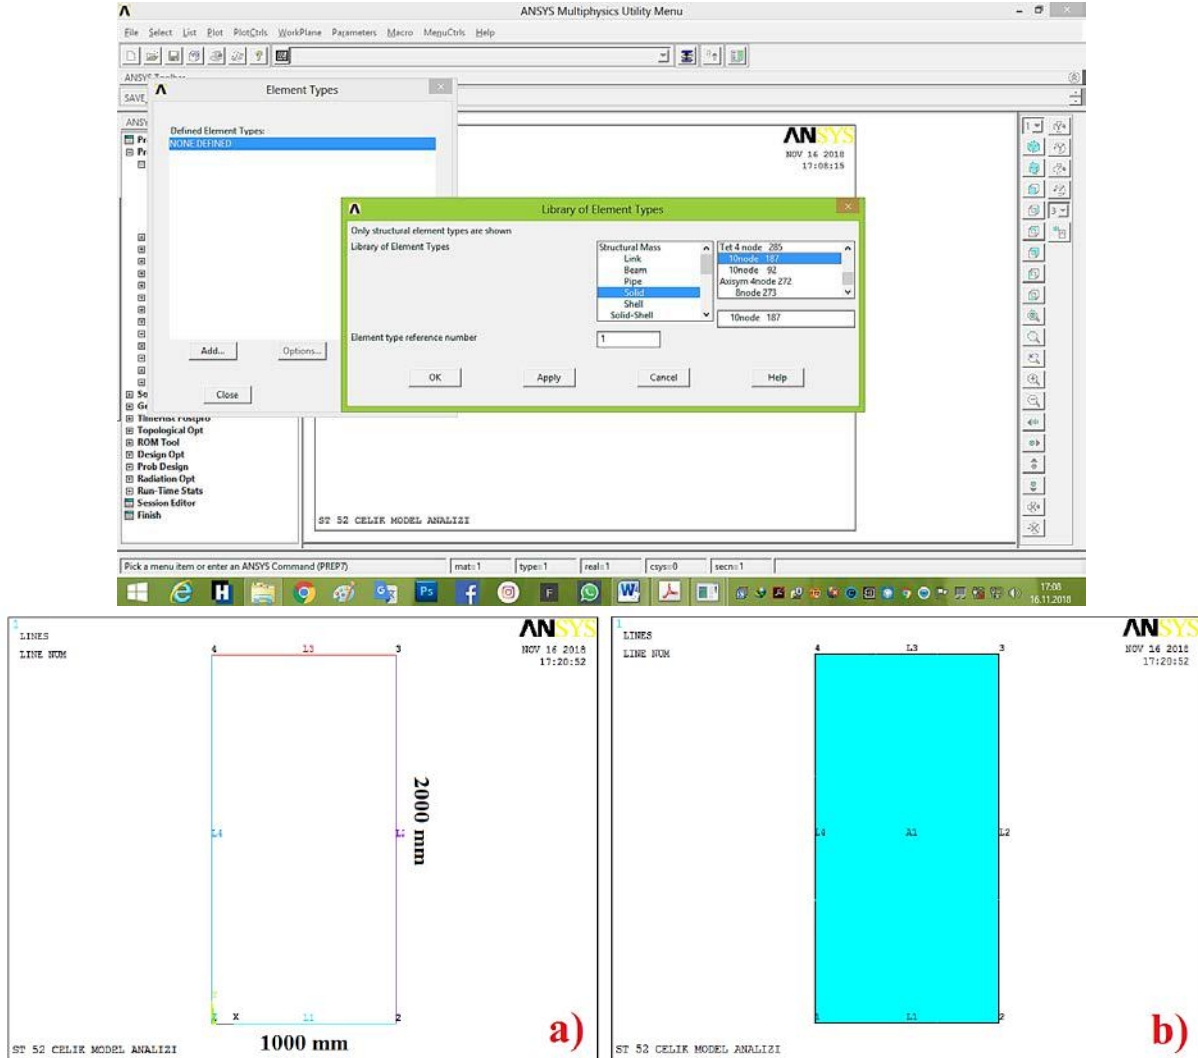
ANSYS Multiphysics Utility Menu

File Select List Plot PlotCtrls WorkPlane Parameters Macro MenuCtrls Help

ANSYS Toolbar
SAVE

Element Types

Defined Element Types:
NONE DEFINED

Add... Options...

Close

ANSYS
NOV 16 2018
17:08:15

Library of Element Types

Only structural element types are shown
Library of Element Types

Structural Mass
Link
Beam
Pipe
Solid
Shell
Solid-Shell

Tet 4 node 285
10node 187
10node 92
Axisym 4node 272
8node 273

10node 187

Element type reference number
1

OK Apply Cancel Help

Thermal Postpro
Topological Opt
ROM Tool
Design Opt
Prob Design
Radiation Opt
Run-Time Stats
Session Editor
Finish

ST 52 CELIK MODEL ANALIZI

Pick a menu item or enter an ANSYS Command (PREP7) mat=1 type=1 real=1 csys=0 secn=1

17:08
16.11.2018

1
LINES
LINE NUM

ANSYS
NOV 16 2018
17:20:52

4 L3 3
L4 L2
2000 mm
Y
X
L1 2
1000 mm

ST 52 CELIK MODEL ANALIZI

a)

1
LINES
LINE NUM

ANSYS
NOV 16 2018
17:20:52

4 L3 3
L4 A1 L2
L1 2

ST 52 CELIK MODEL ANALIZI

b)